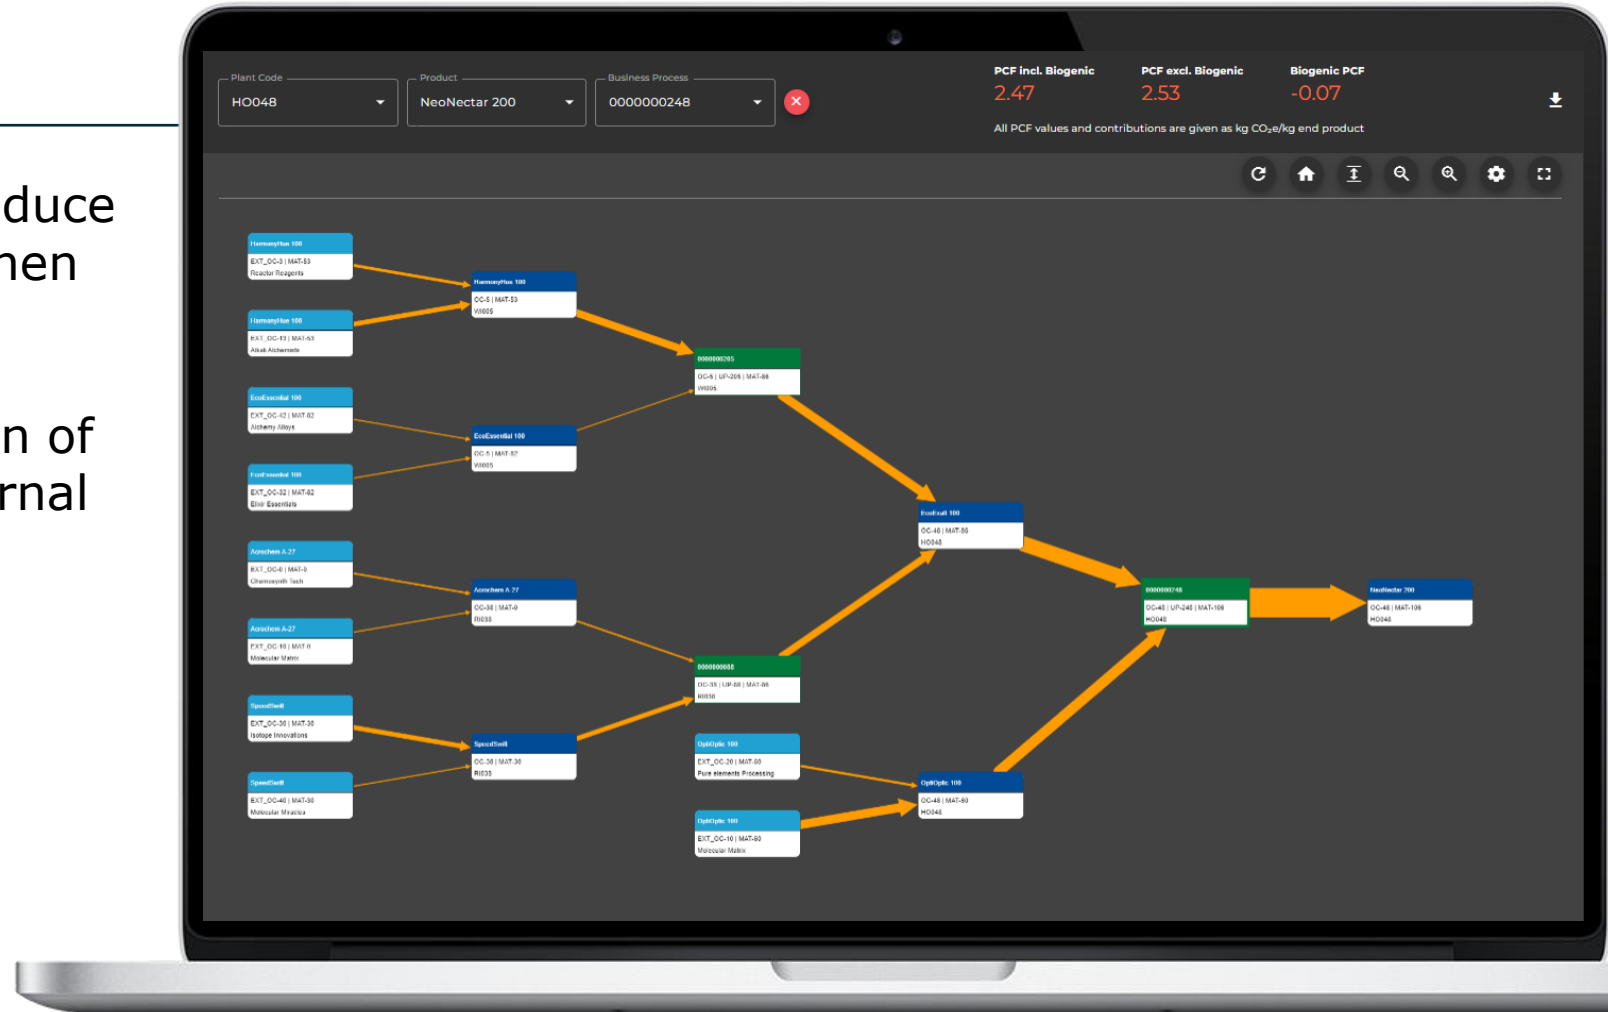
duce
hen

n of
rnal

Plant Code
HO048
Product
NeoNectar 200
Business Process
0000000248

PCF incl. Biogenic
2.47
PCF excl. Biogenic
2.53
Biogenic PCF
-0.07
All PCF values and contributions are given as kg $CO_2e$/kg end product

HarmonyHue 100
EXT_OC-3 | MAT-53
Reactor Reagents

HarmonyHue 100
EXT_OC-13 | MAT-53
Alkali Alchemists

HarmonyHue 100
OC-5 | MAT-53
WI005

EcoEssential 100
EXT_OC-42 | MAT-82
Alchemy Alloys

EcoEssential 100
EXT_OC-32 | MAT-82
Elixir Essentials

EcoEssential 100
OC-5 | MAT-82
WI005

0000000205
OC-5 | UP-205 | MAT-86
WI005

Acrochem A 27
EXT_OC-8 | MAT-0
Chemosynth Tech

Acrochem A 27
EXT_OC-18 | MAT-0
Molecular Matrix

Acrochem A 27
OC-38 | MAT-0
RI038

0000000088
OC-38 | UP-88 | MAT-86
RI038

EcoExall 100
OC-48 | MAT-86
HO048

0000000248
OC-48 | UP-248 | MAT-106
HO048

NeoNectar 200
OC-48 | MAT-106
HO048

SpeedSwift
EXT_OC-38 | MAT-38
Isotope Innovations

SpeedSwift
EXT_OC-48 | MAT-38
Molecular Miracles

SpeedSwift
OC-38 | MAT-38
RI038

OptiOptic 100
EXT_OC-20 | MAT-80
Pure elements Processing

OptiOptic 100
EXT_OC-10 | MAT-80
Molecular Matrix

OptiOptic 100
OC-48 | MAT-80
HO048